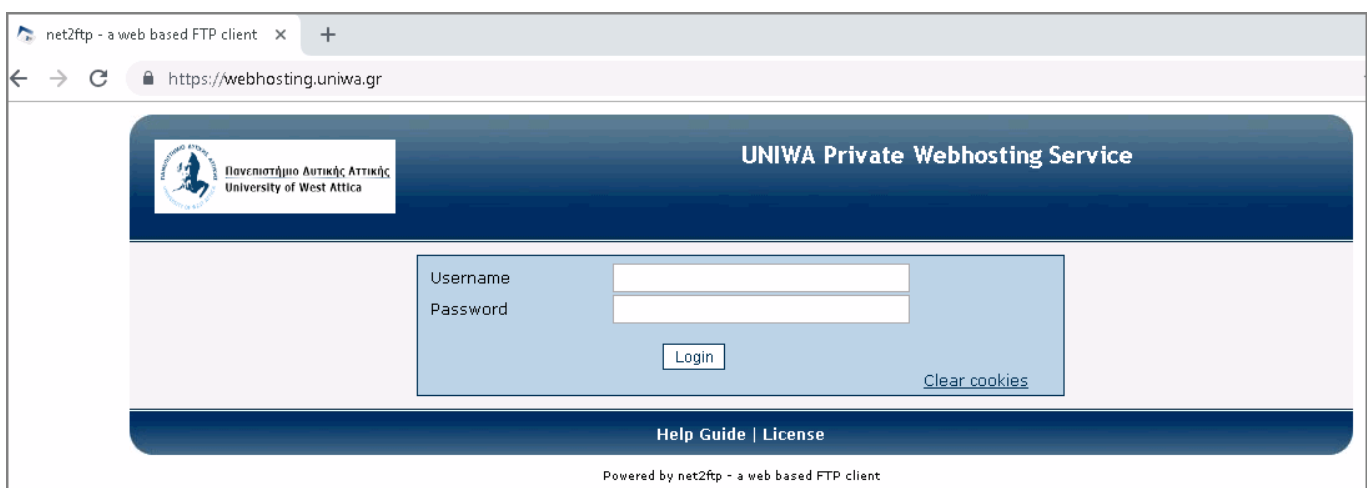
net2ftp - a web based FTP client ×
+
https://webhosting.uniwa.gr

Πανεπιστήμιο Δυτικής Αττικής
University of West Attica

UNIWA Private Webhosting Service

Username
Password
Login
Clear cookies

Help Guide | License

Powered by net2ftp - a web based FTP client